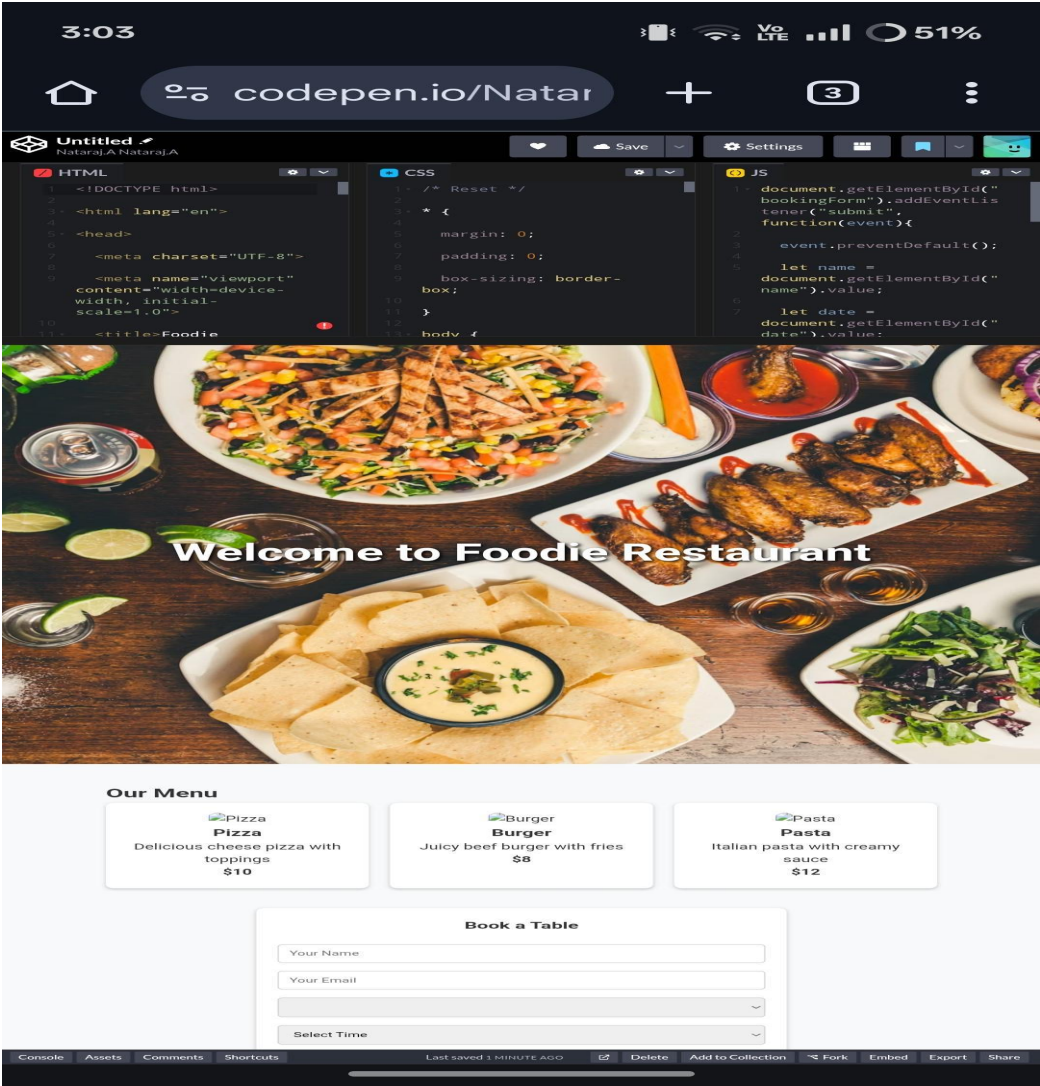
3:03

51%

codepen.io/Natar

3

Untitled
Nataraj.A Nataraj.A

Save

Settings

HTML

1 <!DOCTYPE html>
2
3 <html lang="en">
4
5 <head>
6
7 <meta charset="UTF-8">
8
9 <meta name="viewport" content="width=device-width, initial-scale=1.0">
10
11 <title>Foodie

CSS

1 /* Reset */
2
3 * {
4
5 margin: 0;
6
7 padding: 0;
8
9 box-sizing: border-box;
10
11 }
12
13 body {

JS

1 document.getElementById("bookingForm").addEventListener("submit", function(event){
2
3 event.preventDefault();
4
5 let name = document.getElementById("name").value;
6
7 let date = document.getElementById("date").value;

Welcome to Foodie Restaurant

Our Menu

Pizza
Pizza
Delicious cheese pizza with toppings
$10

Burger
Burger
Juicy beef burger with fries
$8

Pasta
Pasta
Italian pasta with creamy sauce
$12

Book a Table

Your Name

Your Email

Select Time

Console Assets Comments Shortcuts Last saved 1 MINUTE AGO Delete Add to Collection Fork Embed Export Share